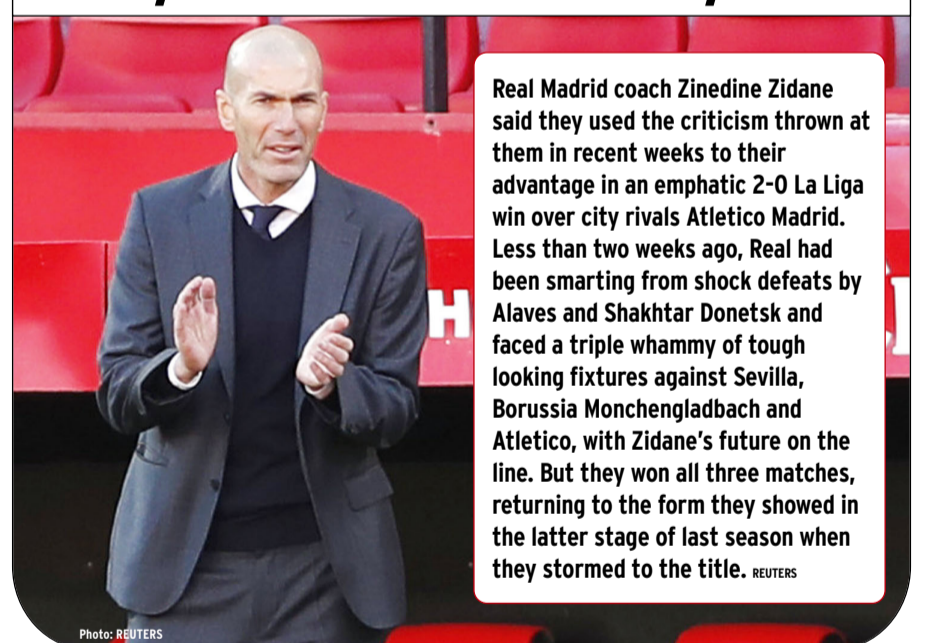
Real Madrid coach Zinedine Zidane said they used the criticism thrown at them in recent weeks to their advantage in an emphatic 2-0 La Liga win over city rivals Atletico Madrid. Less than two weeks ago, Real had been smarting from shock defeats by Alaves and Shakhtar Donetsk and faced a triple whammy of tough looking fixtures against Sevilla, Borussia Monchengladbach and Atletico, with Zidane's future on the line. But they won all three matches, returning to the form they showed in the latter stage of last season when they stormed to the title. REUTERS

Photo: REUTERS